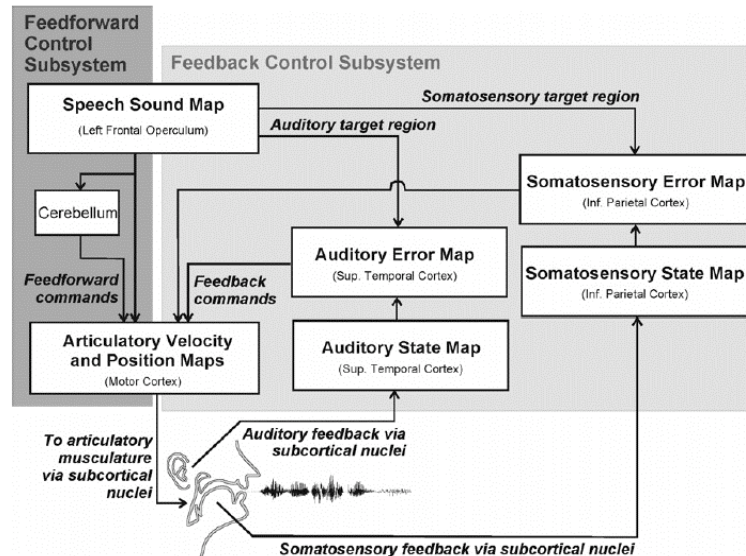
Feedforward Control Subsystem

Feedback Control Subsystem

Speech Sound Map
(Left Frontal Operculum)

Somatosensory target region

Auditory target region

Cerebellum

Somatosensory Error Map
(Inf. Parietal Cortex)

Auditory Error Map
(Sup. Temporal Cortex)

Feedforward commands

Feedback commands

Somatosensory State Map
(Inf. Parietal Cortex)

Articulatory Velocity and Position Maps
(Motor Cortex)

Auditory State Map
(Sup. Temporal Cortex)

To articulatory musculature via subcortical nuclei

Auditory feedback via subcortical nuclei

Somatosensory feedback via subcortical nuclei